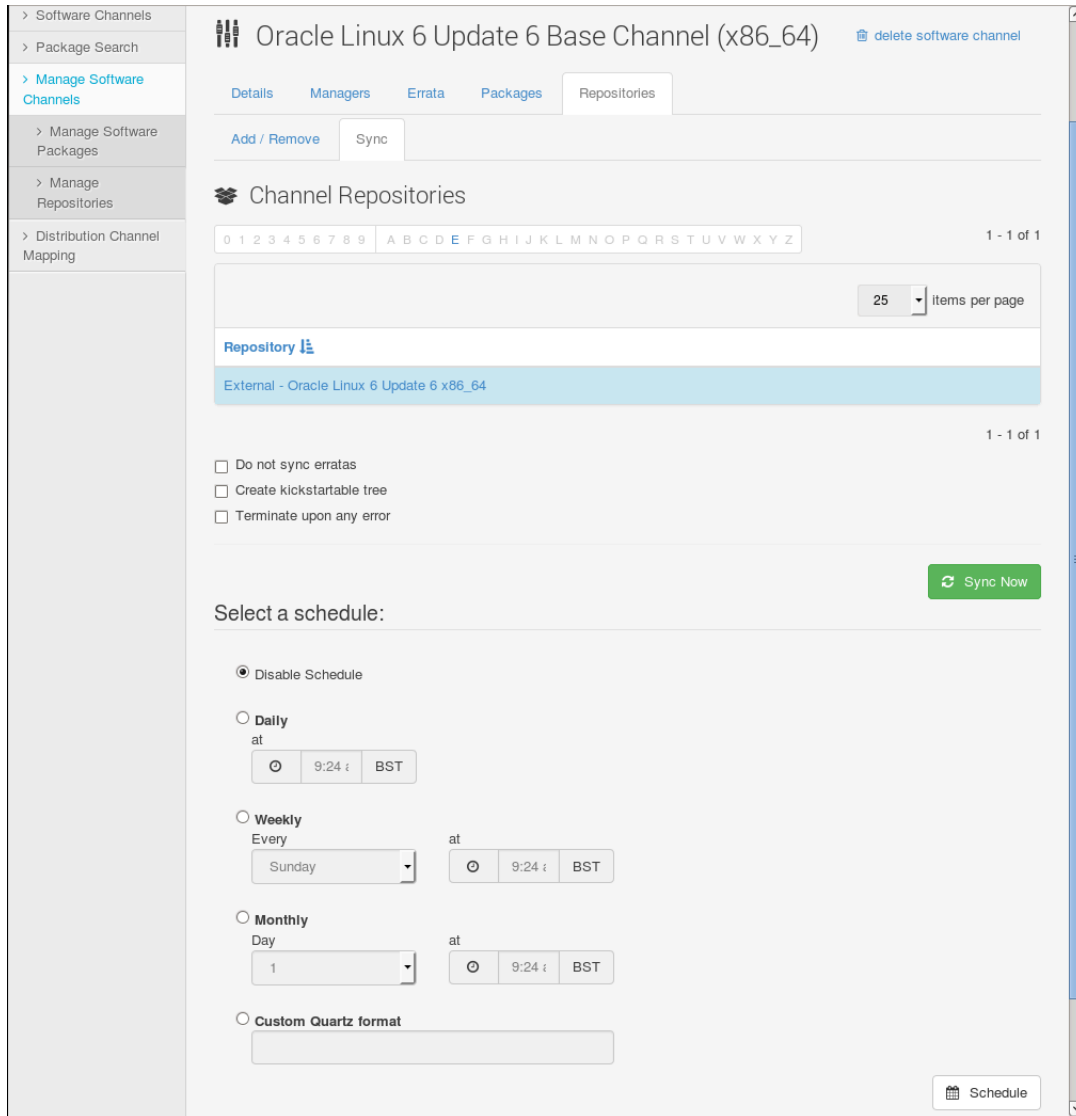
> Software Channels
> Package Search
> Manage Software Channels
> Manage Software Packages
> Manage Repositories
> Distribution Channel Mapping

Oracle Linux 6 Update 6 Base Channel (x86_64)

delete software channel

Details Managers Errata Packages Repositories

Add / Remove Sync

Channel Repositories

0 1 2 3 4 5 6 7 8 9 A B C D E F G H I J K L M N O P Q R S T U V W X Y Z

1 - 1 of 1

25 items per page

| Repository |
|---|
| External - Oracle Linux 6 Update 6 x86_64 |

1 - 1 of 1

Do not sync erratas
Create kickstartable tree
Terminate upon any error

Sync Now

Select a schedule:

Disable Schedule

Daily
at
9:24 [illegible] BST

Weekly
Every
Sunday
at
9:24 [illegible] BST

Monthly
Day
1
at
9:24 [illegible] BST

Custom Quartz format

Schedule